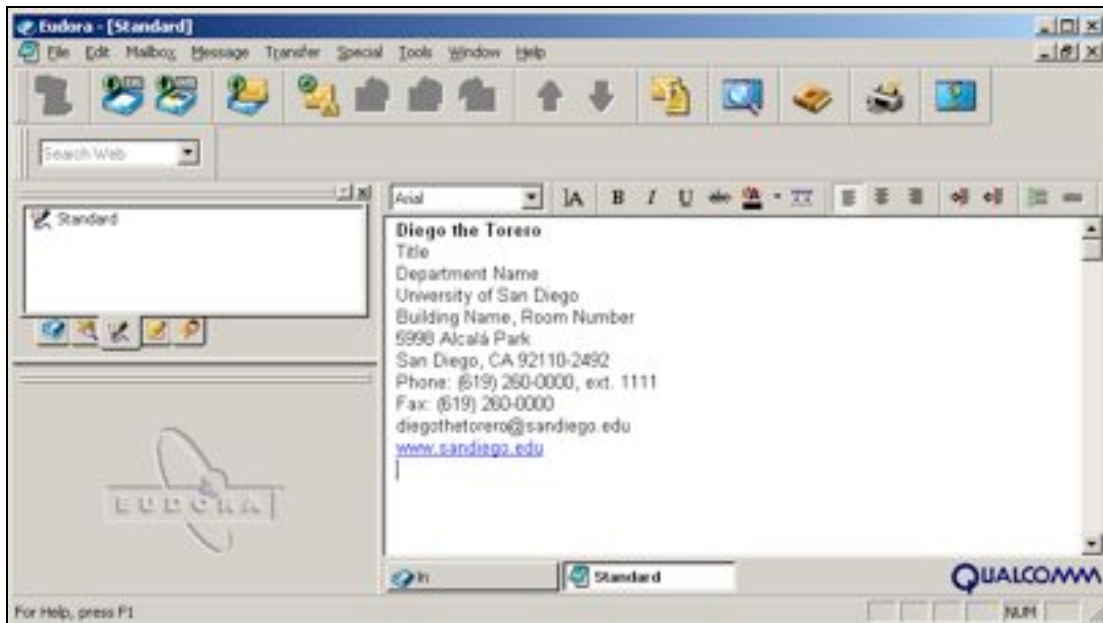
Eudora - [Standard]

File Edit Mailbox Message Transfer Special Tools Window Help

Search Web

Standard

Arial

Diego the Torero
Title
Department Name
University of San Diego
Building Name, Room Number
5998 Alcalá Park
San Diego, CA 92110-2492
Phone: (619) 260-0000, ext. 1111
Fax: (619) 260-0000
diegothetorero@sandiego.edu
www.sandiego.edu

EUDORA

In

Standard

QUALCOMM

For Help, press F1

NUM